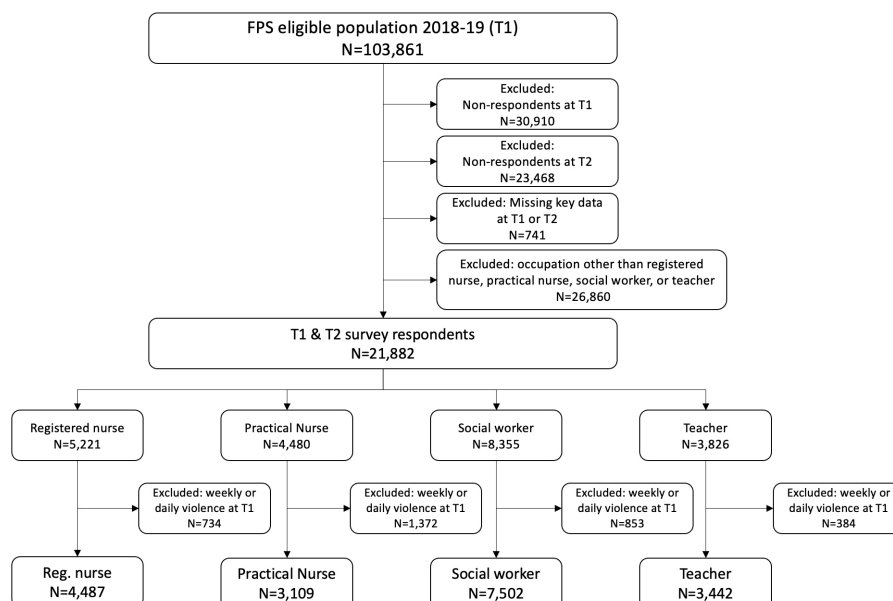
FPS eligible population 2018-19 (T1)
N=103,861

Excluded:
Non-respondents at T1
N=30,910

Excluded:
Non-respondents at T2
N=23,468

Excluded: Missing key data at T1 or T2
N=741

Excluded: occupation other than registered nurse, practical nurse, social worker, or teacher
N=26,860

T1 & T2 survey respondents
N=21,882

Registered nurse
N=5,221

Excluded: weekly or daily violence at T1
N=734

Reg. nurse
N=4,487

Practical Nurse
N=4,480

Excluded: weekly or daily violence at T1
N=1,372

Practical Nurse
N=3,109

Social worker
N=8,355

Excluded: weekly or daily violence at T1
N=853

Social worker
N=7,502

Teacher
N=3,826

Excluded: weekly or daily violence at T1
N=384

Teacher
N=3,442